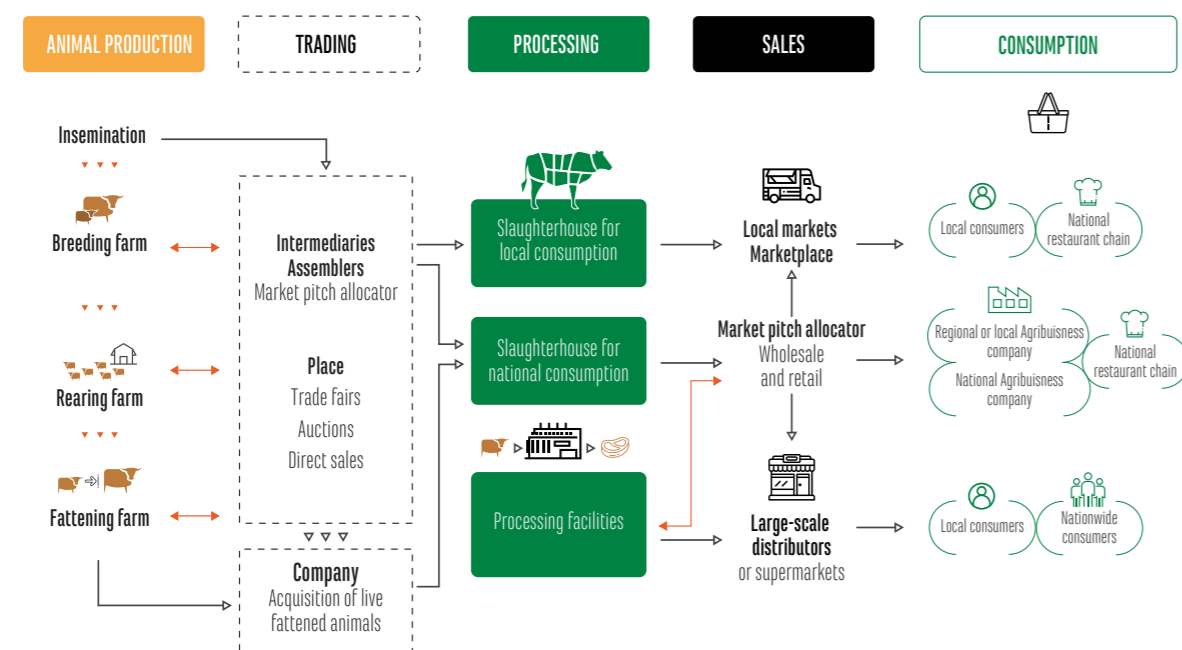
ANIMAL PRODUCTION

TRADING

PROCESSING

SALES

CONSUMPTION

Insemination

Breeding farm

Rearing farm

Fattening farm

Intermediaries
Assemblers
Market pitch allocator

Place
Trade fairs
Auctions
Direct sales

Company
Acquisition of live fattened animals

Slaughterhouse for local consumption

Slaughterhouse for national consumption

Processing facilities

Local markets
Marketplace

Market pitch allocator
Wholesale and retail

Large-scale distributors
or supermarkets

Local consumers

National restaurant chain

Regional or local Agribuisness company

National Agribuisness company

National restaurant chain

Local consumers

Nationwide consumers